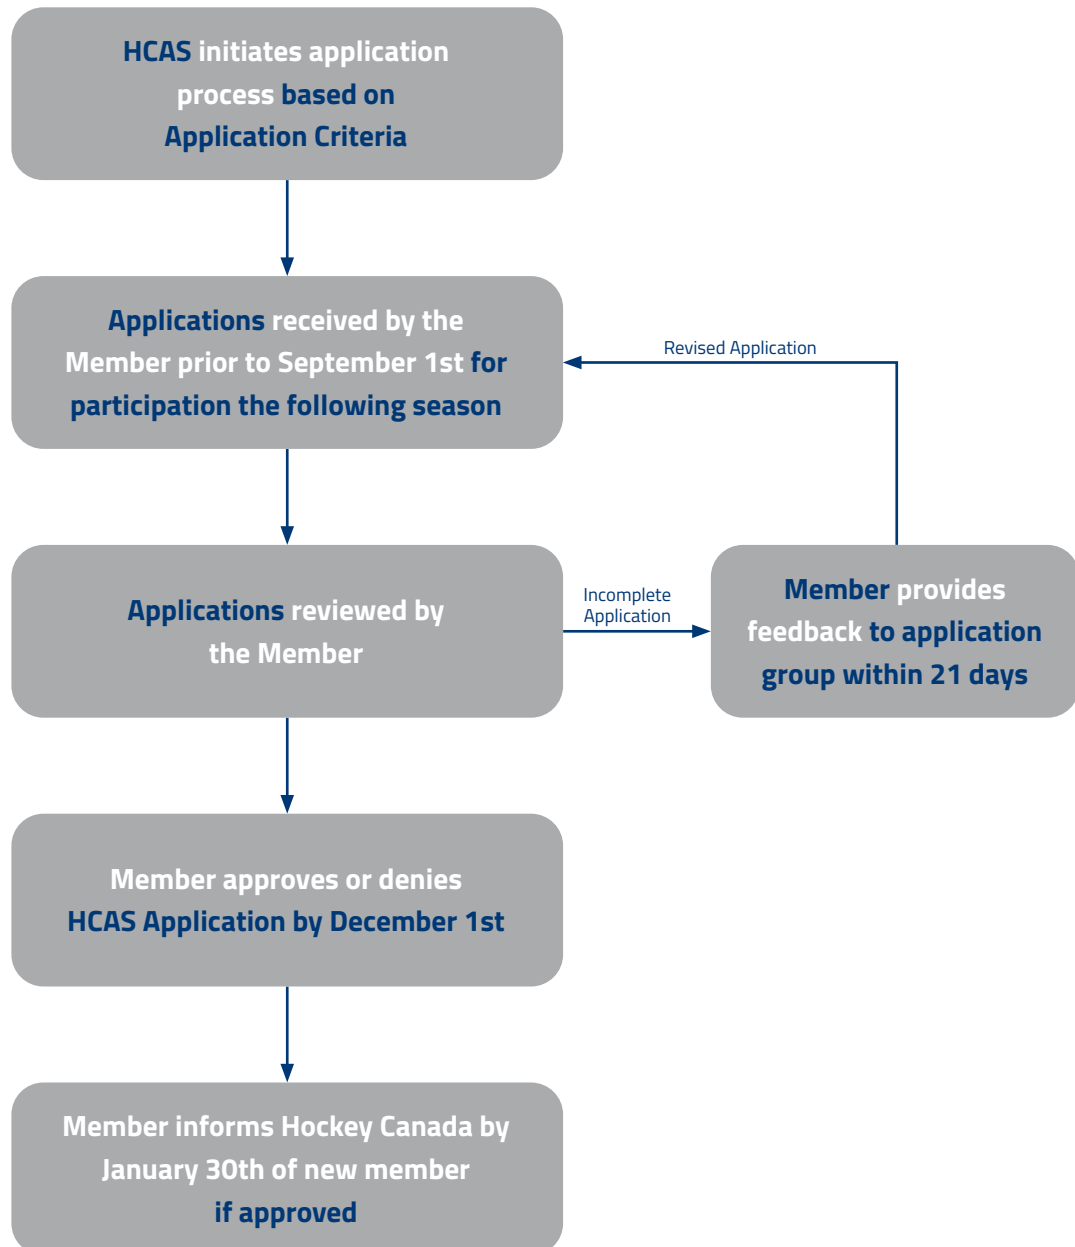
HCAS initiates application process based on Application Criteria

Applications received by the Member prior to September 1st for participation the following season

Revised Application

Applications reviewed by the Member

Incomplete Application

Member provides feedback to application group within 21 days

Member approves or denies HCAS Application by December 1st

Member informs Hockey Canada by January 30th of new member if approved